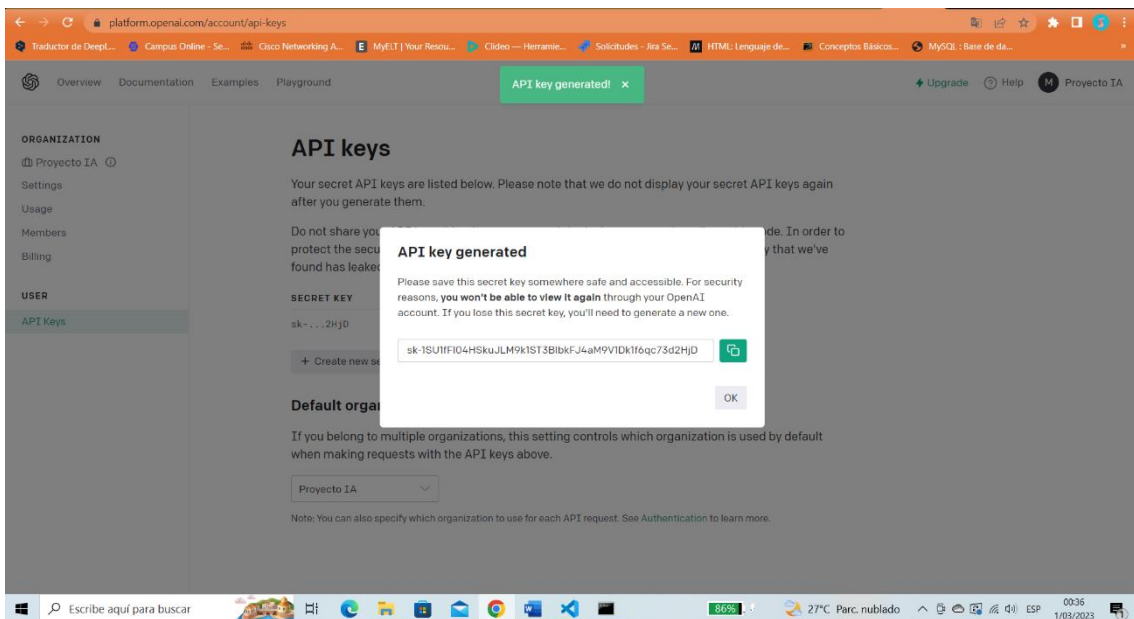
platform.openai.com/account/api-keys

Traductor de DeepL... Campus Online - Se... Cisco Networking A... MyELT | Your Resou... Clideo — Herramie... Solicitudes - Jira Se... HTML: Lenguaje de... Conceptos Básicos... MySQL : Base de da...

Overview Documentation Examples Playground

API key generated! ×

Upgrade Help M Proyecto IA

ORGANIZATION
Proyecto IA
Settings
Usage
Members
Billing

USER
API Keys

API keys

Your secret API keys are listed below. Please note that we do not display your secret API keys again after you generate them.

Do not share you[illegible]de. In order to protect the secu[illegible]y that we've found has leake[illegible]

SECRET KEY
sk-...2HjD

+ Create new se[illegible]

Default orga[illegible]

If you belong to multiple organizations, this setting controls which organization is used by default when making requests with the API keys above.

Proyecto IA

Note: You can also specify which organization to use for each API request. See Authentication to learn more.

API key generated

Please save this secret key somewhere safe and accessible. For security reasons, **you won't be able to view it again** through your OpenAI account. If you lose this secret key, you'll need to generate a new one.

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

OK

Escribe aquí para buscar 86% 27°C Parc. nublado ESP 00:36 1/03/2023